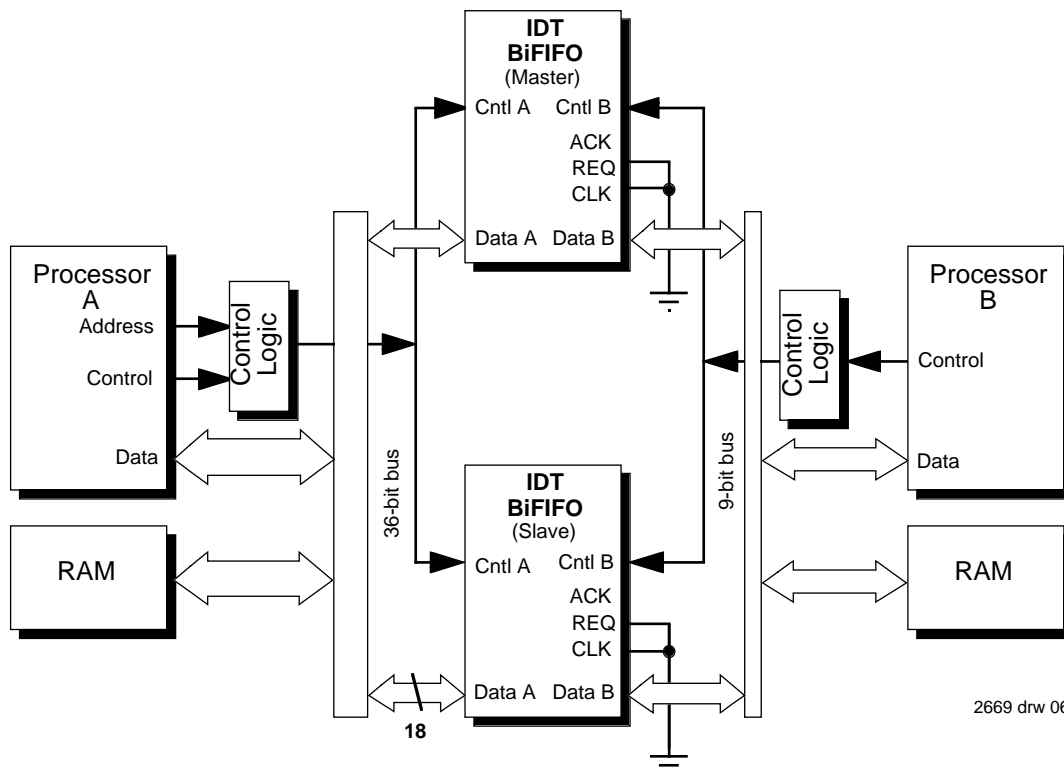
IDT
BiFIFO
(Master)
Cntl A
Cntl B
ACK
REQ
CLK
Data A
Data B

Processor
A
Address
Control
Data

Control
Logic

RAM

36-bit bus

IDT
BiFIFO
(Slave)
Cntl A
Cntl B
ACK
REQ
CLK
Data A
Data B

18

9-bit bus

Control
Logic

Processor
B
Control
Data

RAM

2669 drw 06